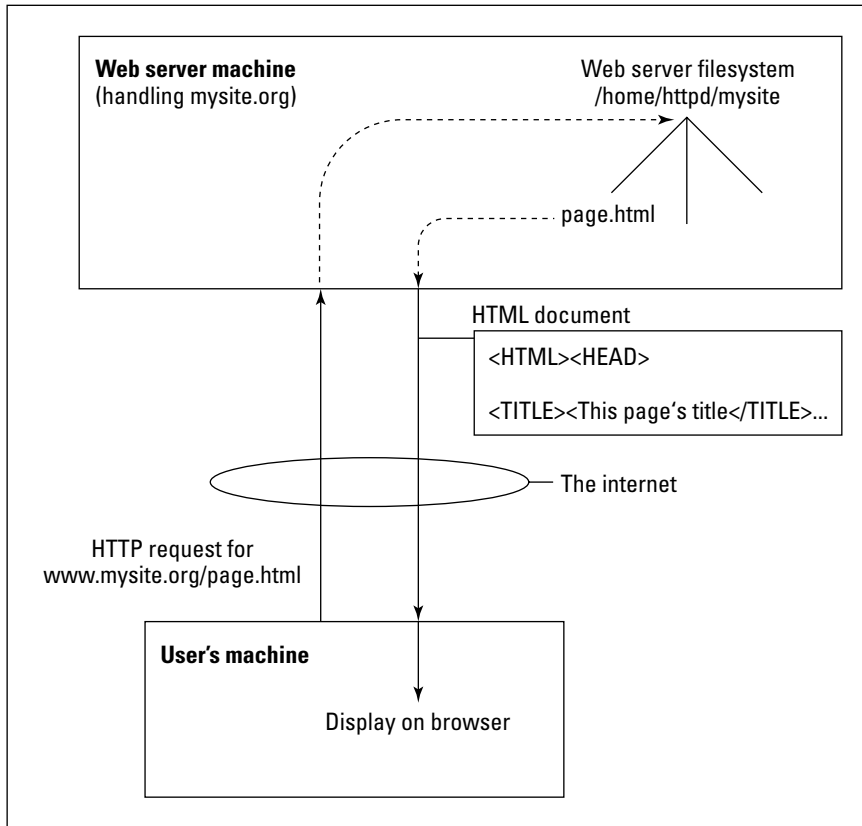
Web server machine
(handling mysite.org)

Web server filesystem
/home/httpd/mysite

page.html

HTML document

<HTML><HEAD>

<TITLE><This page's title</TITLE>...

The internet

HTTP request for
www.mysite.org/page.html

User's machine

Display on browser